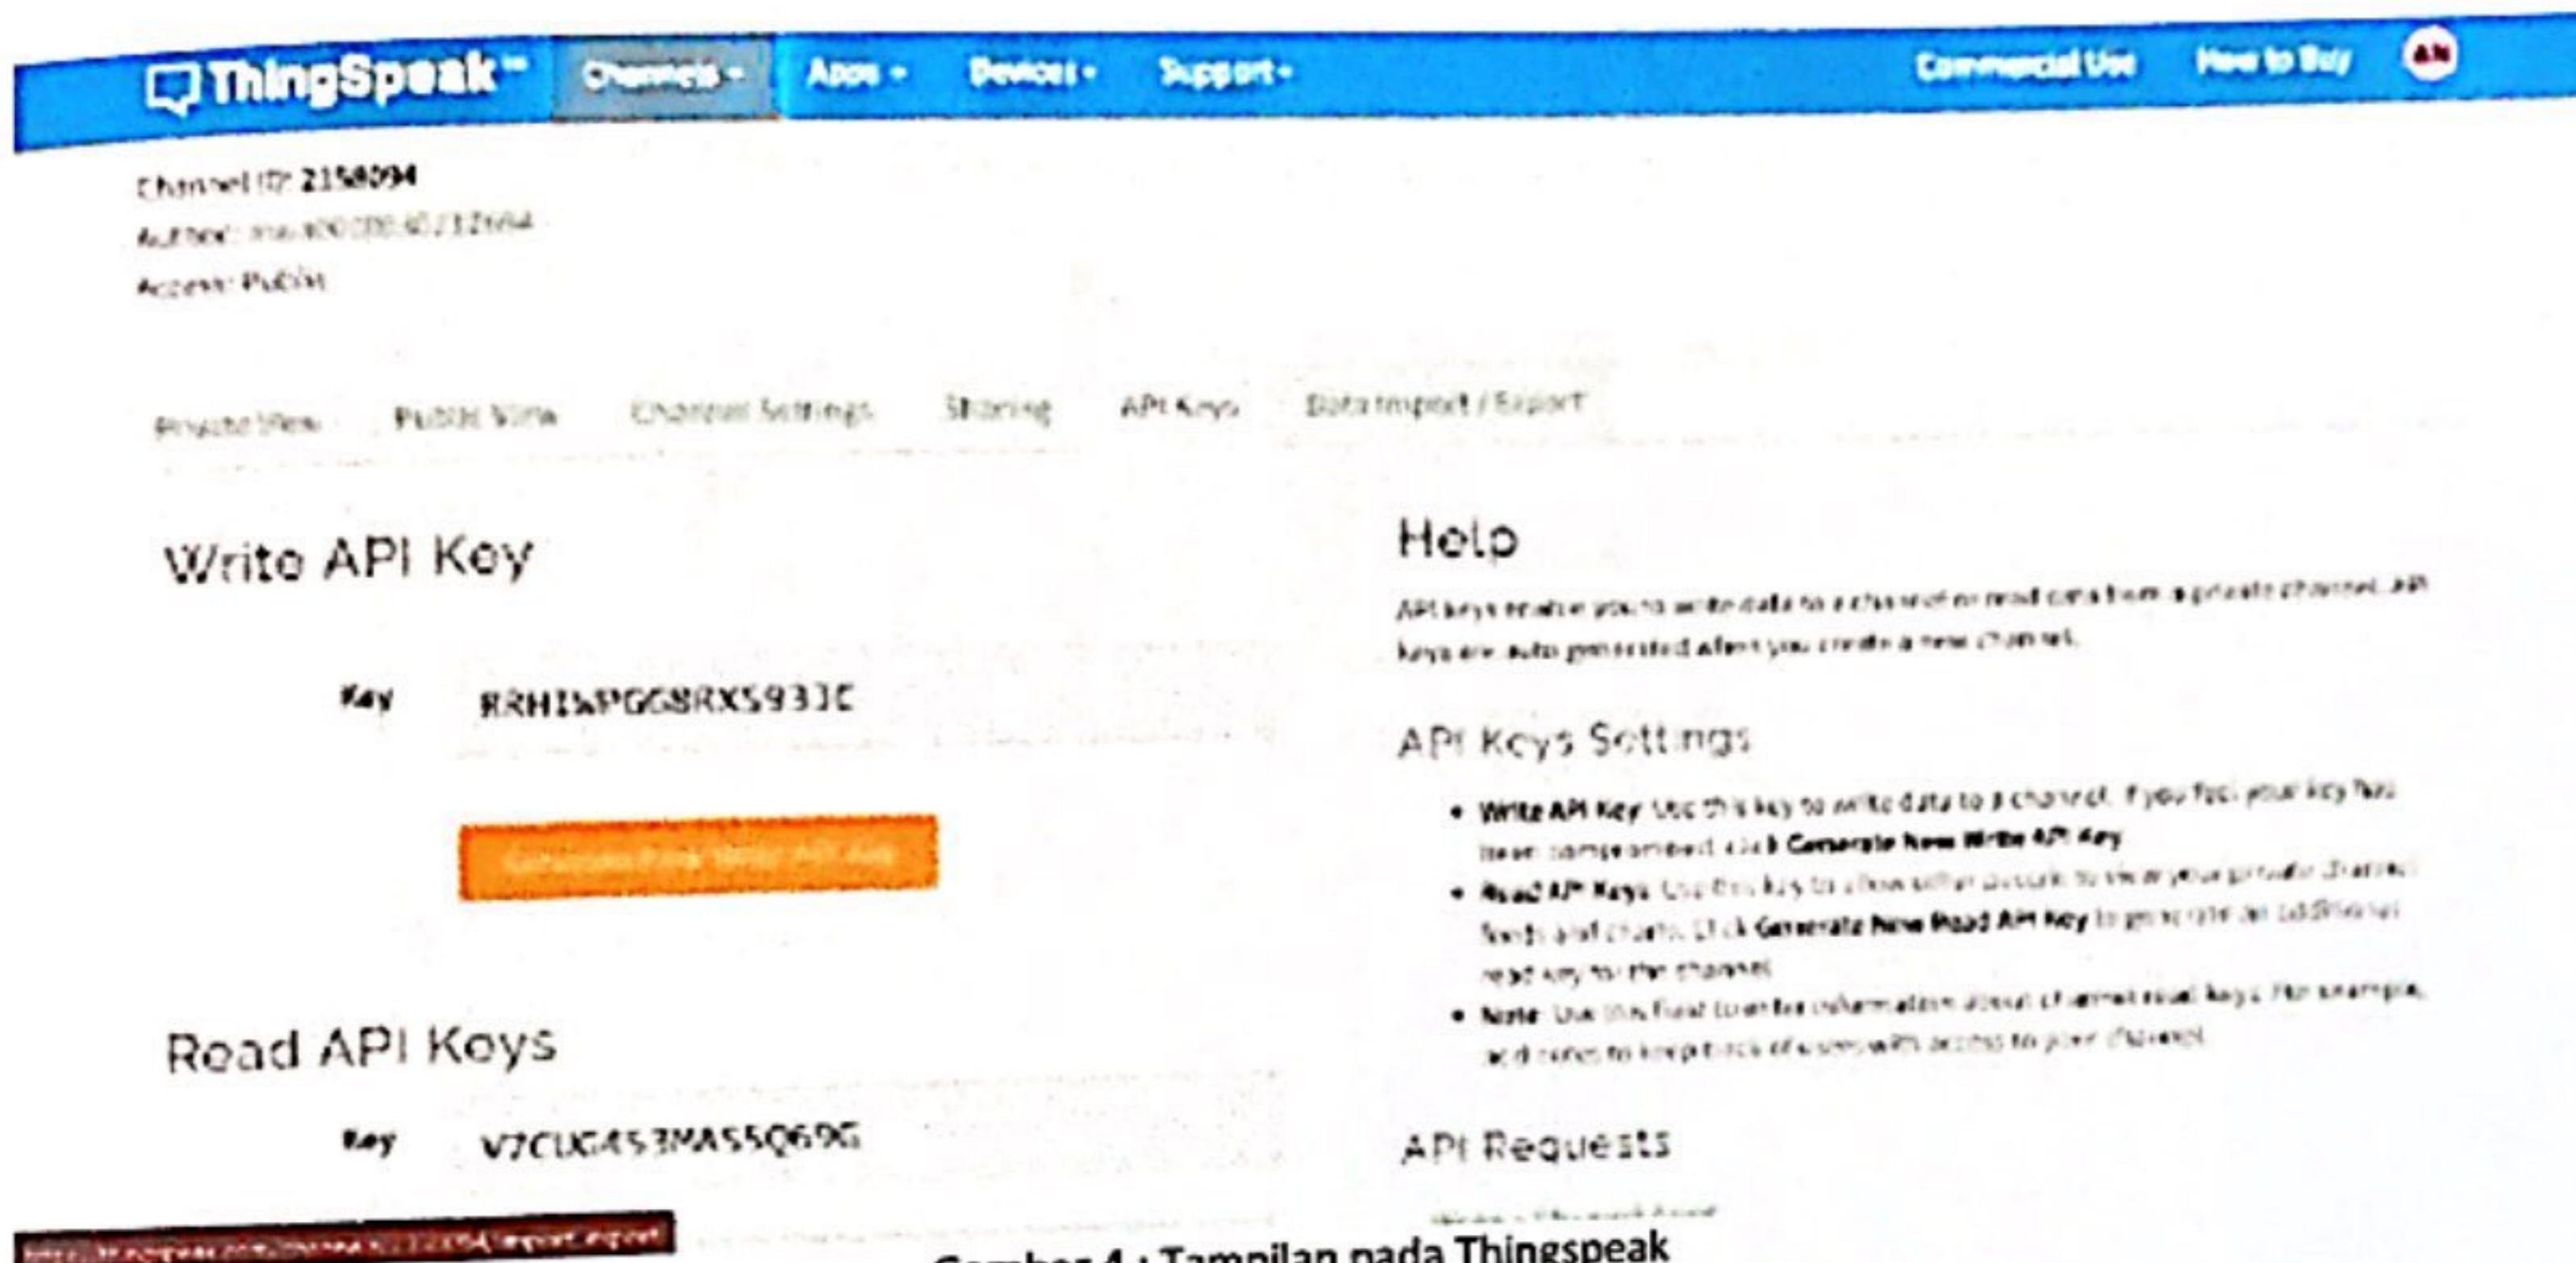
ThingSpeak™ Channels ▾ Apps ▾ Devices ▾ Support ▾ Commercial Use How to Buy AN

Channel ID: 2158094
Author: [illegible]
Access: Public

Private View Public View Channel Settings Sharing API Keys Data Import / Export

Write API Key

Key RRHISPGG8RXS933E

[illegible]

Read API Keys

Key V7CUG453MA55Q69G

Help

API keys enable you to write data to a channel or read data from a private channel. API keys are auto-generated when you create a new channel.

API Keys Settings

• Write API Key: Use this key to write data to a channel. If you feel your key has been compromised, click Generate New Write API Key.
• Read API Keys: Use this key to allow other people to view your private channel feeds and charts. Click Generate New Read API Key to generate an additional read key for the channel.
• Note: Use this field to enter information about channel read keys. For example, add notes to keep track of users with access to your channel.

API Requests

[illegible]

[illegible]

Gambar 4 : Tampilan pada Thingspeak